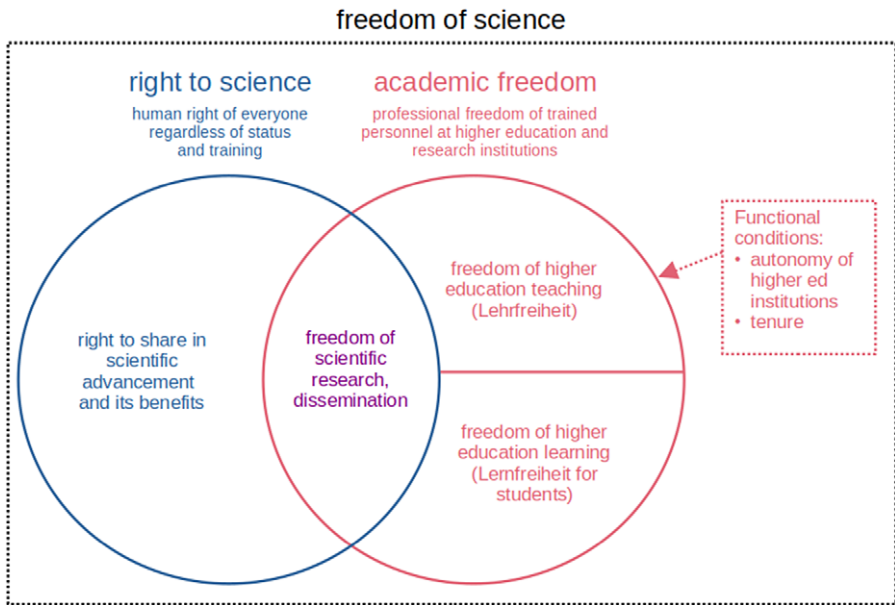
freedom of science

right to science
human right of everyone regardless of status and training

academic freedom
professional freedom of trained personnel at higher education and research institutions

right to share in scientific advancement and its benefits

freedom of scientific research, dissemination

freedom of higher education teaching (Lehrfreiheit)

freedom of higher education learning (Lernfreiheit for students)

Functional conditions:
• autonomy of higher ed institutions
• tenure